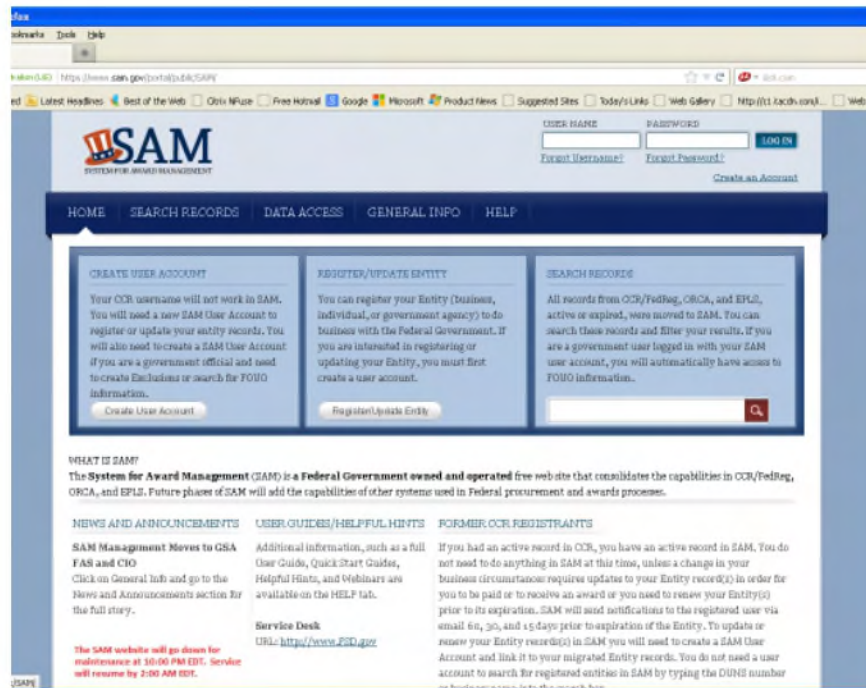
fox
okmarks Tools Help
https://www.sam.gov/portal/public/SAM/
ed Latest Headlines Best of the Web Citrix NFuse Free Hotmail Google Microsoft Product News Suggested Sites Today's Links Web Gallery http://c1.xacdn.com/... Web

SAM
SYSTEM FOR AWARD MANAGEMENT

USER NAME PASSWORD LOG IN
Forgot Username? Forgot Password?
Create an Account

HOME SEARCH RECORDS DATA ACCESS GENERAL INFO HELP

CREATE USER ACCOUNT
Your CCR username will not work in SAM. You will need a new SAM User Account to register or update your entity records. You will also need to create a SAM User Account if you are a government official and need to create Exclusions or search for FOUO information.
Create User Account

REGISTER/UPDATE ENTITY
You can register your Entity (business, individual, or government agency) to do business with the Federal Government. If you are interested in registering or updating your Entity, you must first create a user account.
Register/Update Entity

SEARCH RECORDS
All records from CCR/FedReg, ORCA, and EPLS, active or expired, were moved to SAM. You can search these records and filter your results. If you are a government user logged in with your SAM user account, you will automatically have access to FOUO information.

WHAT IS SAM?
The System for Award Management (SAM) is a Federal Government owned and operated free web site that consolidates the capabilities in CCR/FedReg, ORCA, and EPLS. Future phases of SAM will add the capabilities of other systems used in Federal procurement and awards processes.

NEWS AND ANNOUNCEMENTS
SAM Management Moves to GSA FAS and CIO
Click on General Info and go to the News and Announcements section for the full story.

The SAM website will go down for maintenance at 10:00 PM EDT. Service will resume by 2:00 AM EDT.

USER GUIDES/HELPFUL HINTS
Additional information, such as a full User Guide, Quick Start Guides, Helpful Hints, and Webinars are available on the HELP tab.
Service Desk
URL: http://www.FSD.gov

FORMER CCR REGISTRANTS
If you had an active record in CCR, you have an active record in SAM. You do not need to do anything in SAM at this time, unless a change in your business circumstances requires updates to your Entity record(s) in order for you to be paid or to receive an award or you need to renew your Entity(s) prior to its expiration. SAM will send notifications to the registered user via email 60, 30, and 15 days prior to expiration of the Entity. To update or renew your Entity records(s) in SAM you will need to create a SAM User Account and link it to your migrated Entity records. You do not need a user account to search for registered entities in SAM by typing the DUNS number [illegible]

SAM|